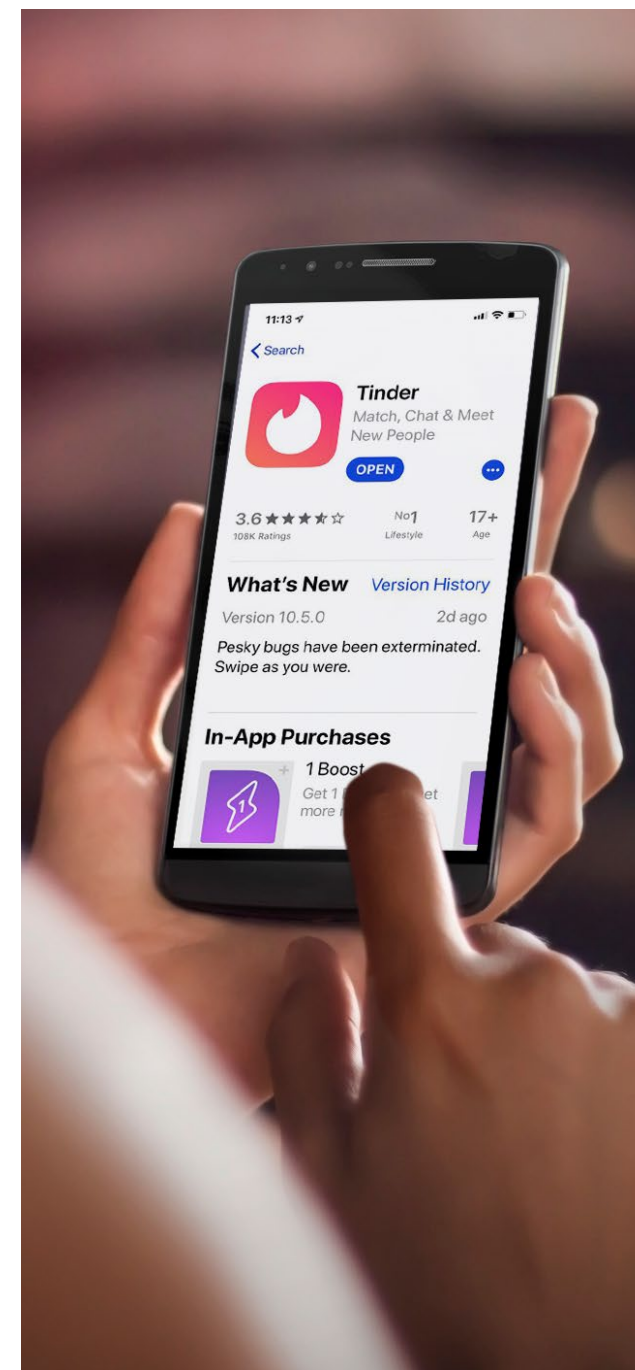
11:13

Search

Tinder
Match, Chat & Meet New People

OPEN

3.6 ★★★★☆
108K Ratings

No1
Lifestyle

17+
Age

What's New
Version History

Version 10.5.0
2d ago

Pesky bugs have been exterminated. Swipe as you were.

In-App Purchases

1 Boost
Get 1 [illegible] et more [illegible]